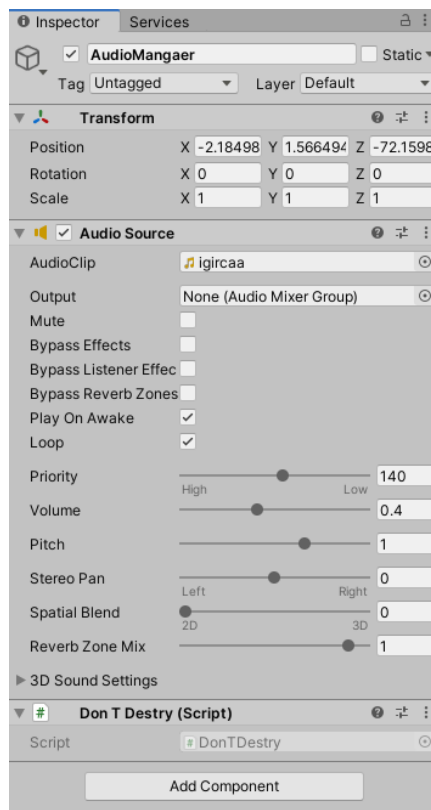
Inspector Services

AudioMangaer Static

Tag Untagged Layer Default

Transform

Position X -2.18498 Y 1.566494 Z -72.1598

Rotation X 0 Y 0 Z 0

Scale X 1 Y 1 Z 1

Audio Source

AudioClip igircaa

Output None (Audio Mixer Group)

Mute

Bypass Effects

Bypass Listener Effec

Bypass Reverb Zones

Play On Awake

Loop

Priority 140

High Low

Volume 0.4

Pitch 1

Stereo Pan 0

Left Right

Spatial Blend 0

2D 3D

Reverb Zone Mix 1

3D Sound Settings

Don T Destry (Script)

Script DonTDestry

Add Component